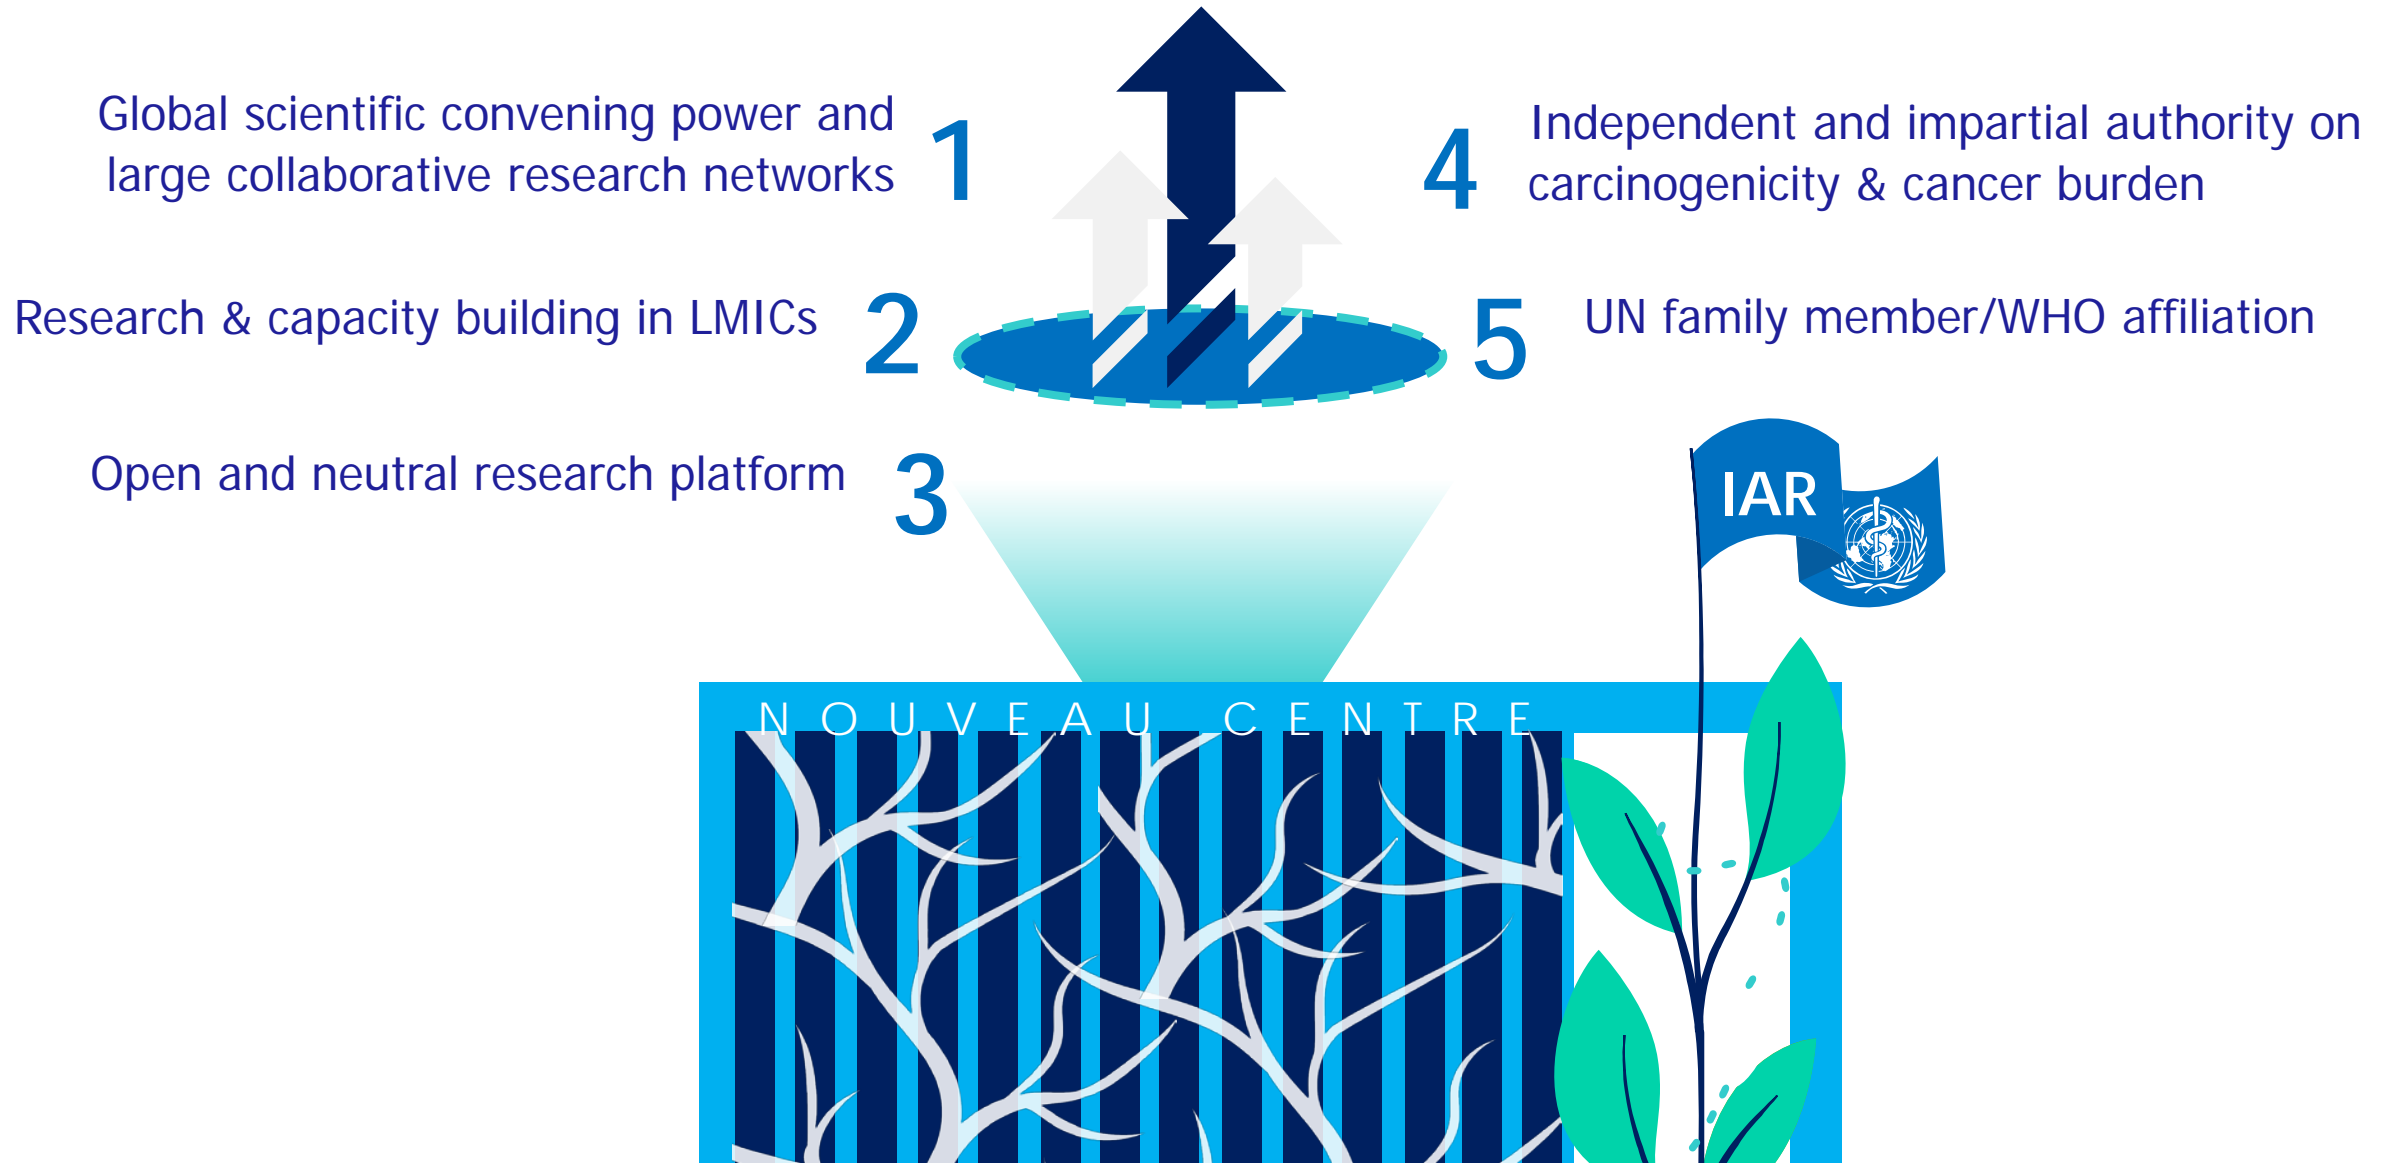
Global scientific convening power and large collaborative research networks 1

4 Independent and impartial authority on carcinogenicity & cancer burden

Research & capacity building in LMICs 2

5 UN family member/WHO affiliation

Open and neutral research platform 3

IAR

NOUVEAU CENTRE